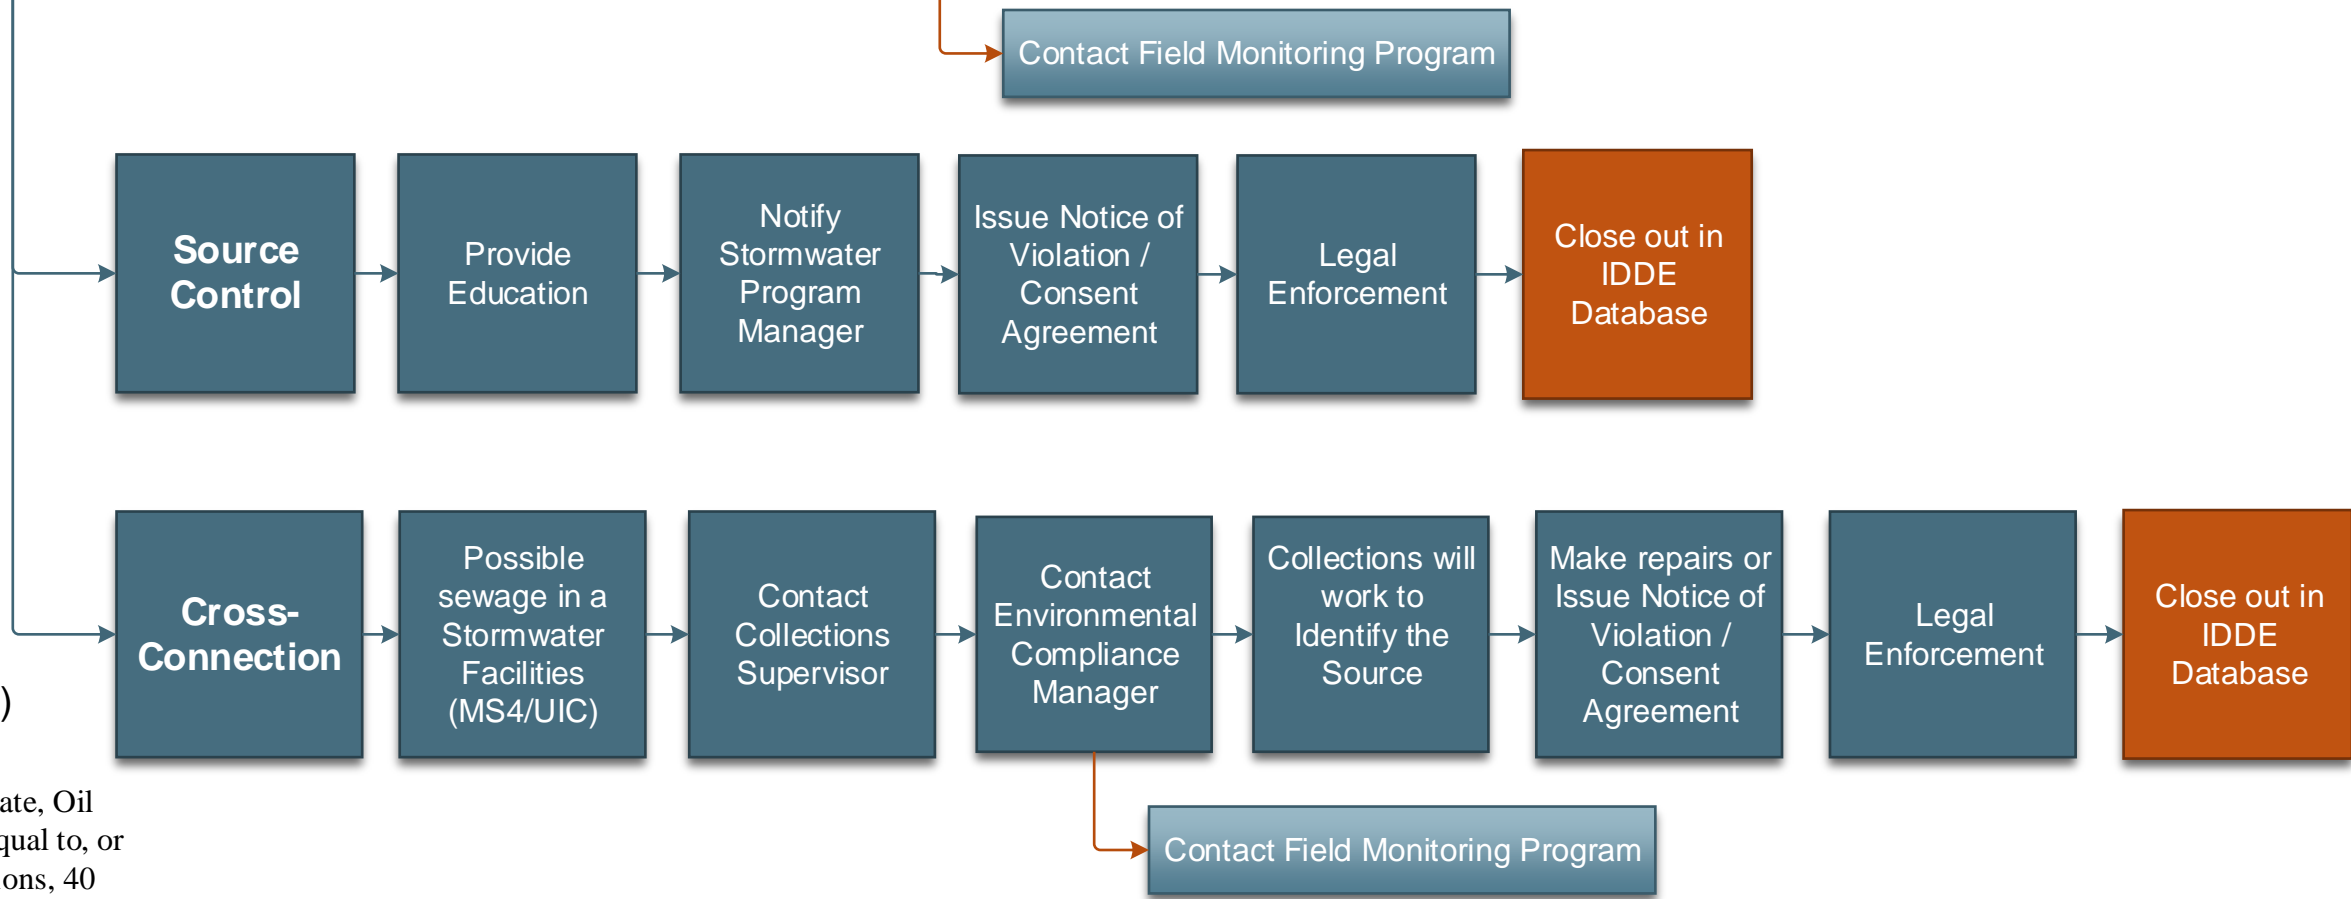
Contact Field Monitoring Program

Source Control

Provide Education

Notify Stormwater Program Manager

Issue Notice of Violation / Consent Agreement

Legal Enforcement

Close out in IDDE Database

Cross-Connection

Possible sewage in a Stormwater Facilities (MS4/UIC)

Contact Collections Supervisor

Contact Environmental Compliance Manager

Collections will work to Identify the Source

Make repairs or Issue Notice of Violation / Consent Agreement

Legal Enforcement

Close out in IDDE Database

Contact Field Monitoring Program

)

ate, Oil
qual to, or
ons, 40